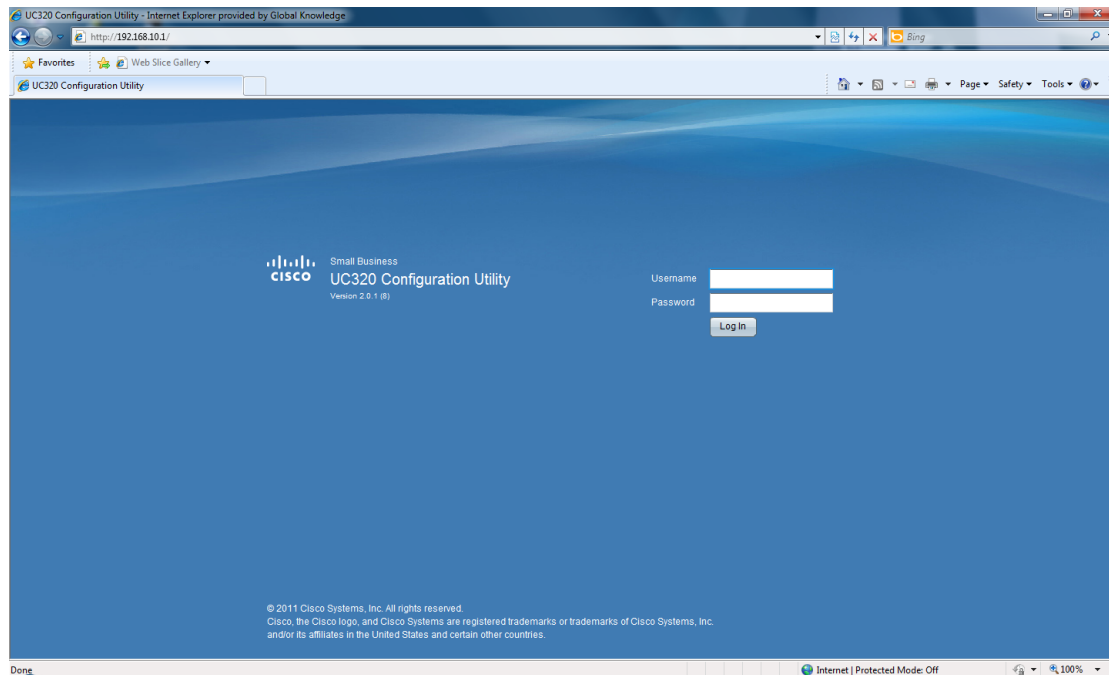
UC320 Configuration Utility - Internet Explorer provided by Global Knowledge

http://192.168.10.1/

Bing

Favorites

Web Slice Gallery

UC320 Configuration Utility

Page Safety Tools

cisco

Small Business

UC320 Configuration Utility

Version 2.0.1 (8)

Username

Password

Log In

© 2011 Cisco Systems, Inc. All rights reserved.
Cisco, the Cisco logo, and Cisco Systems are registered trademarks or trademarks of Cisco Systems, Inc. and/or its affiliates in the United States and certain other countries.

Done

Internet | Protected Mode: Off

100%